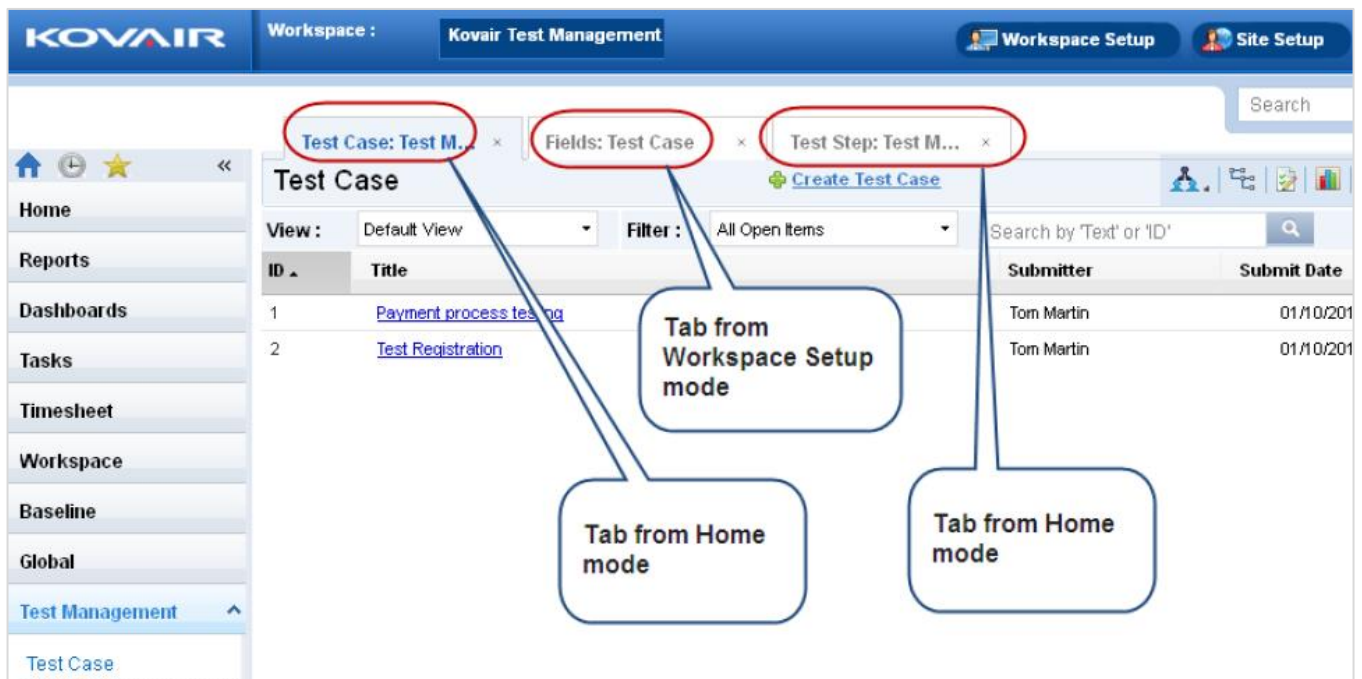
KOVAIR

Workspace : Kovair Test Management

Workspace Setup

Site Setup

Search

Test Case: Test M... ×

Fields: Test Case ×

Test Step: Test M... ×

«

Home

Reports

Dashboards

Tasks

Timesheet

Workspace

Baseline

Global

Test Management

Test Case

Test Case

Create Test Case

View : Default View

Filter : All Open Items

Search by 'Text' or 'ID'

| ID | Title | Submitter | Submit Date |
|---|---|---|---|
| 1 | Payment process testing | Tom Martin | 01/10/201 |
| 2 | Test Registration | Tom Martin | 01/10/201 |

Tab from Workspace Setup mode

Tab from Home mode

Tab from Home mode